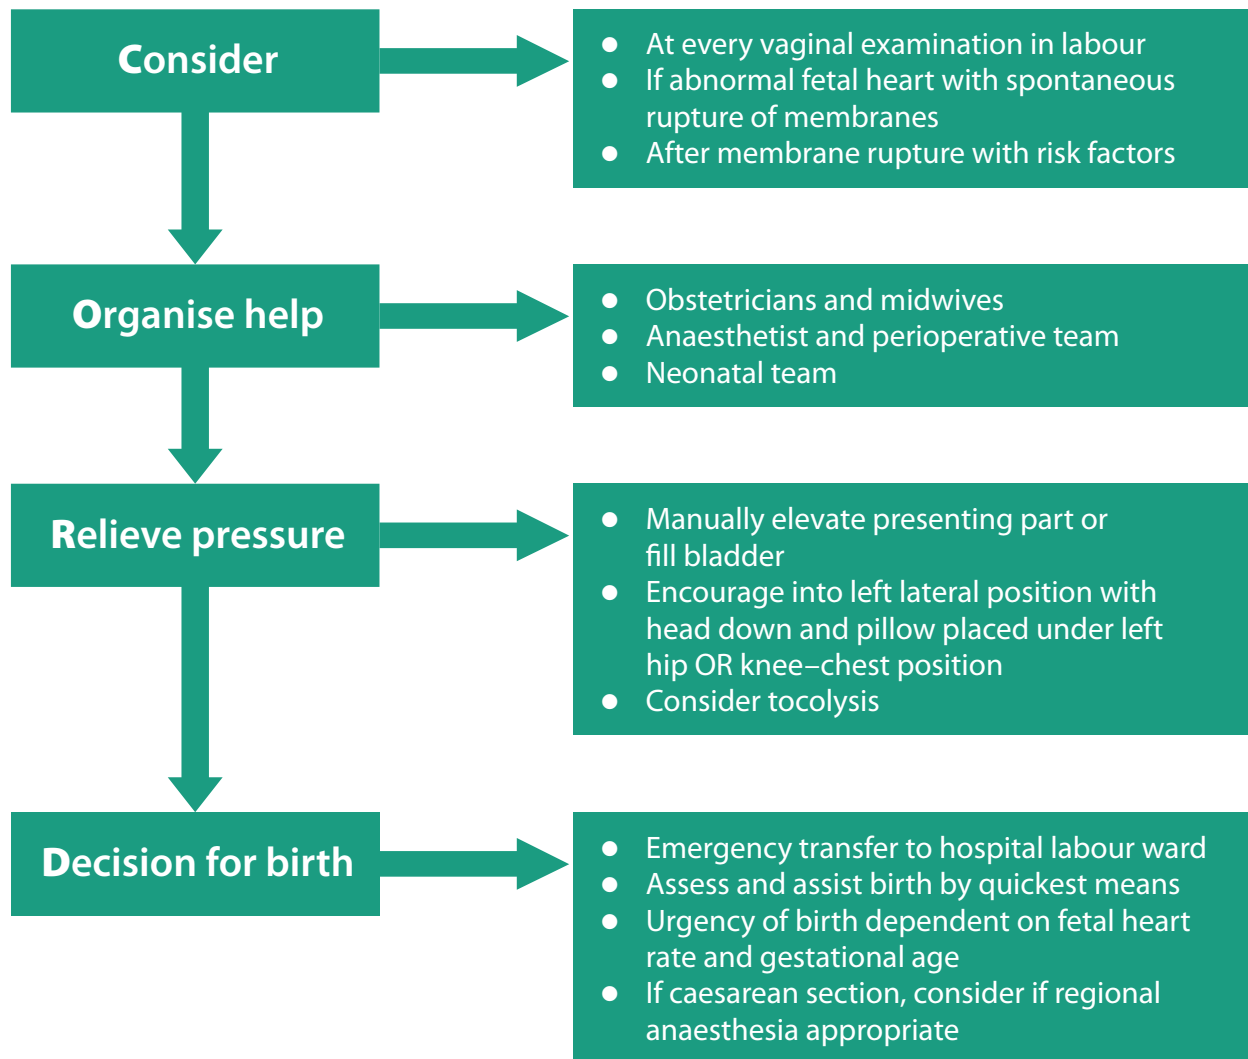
Consider

- At every vaginal examination in labour
- If abnormal fetal heart with spontaneous rupture of membranes
- After membrane rupture with risk factors

Organise help

- Obstetricians and midwives
- Anaesthetist and perioperative team
- Neonatal team

Relieve pressure

- Manually elevate presenting part or fill bladder
- Encourage into left lateral position with head down and pillow placed under left hip OR knee–chest position
- Consider tocolysis

Decision for birth

- Emergency transfer to hospital labour ward
- Assess and assist birth by quickest means
- Urgency of birth dependent on fetal heart rate and gestational age
- If caesarean section, consider if regional anaesthesia appropriate